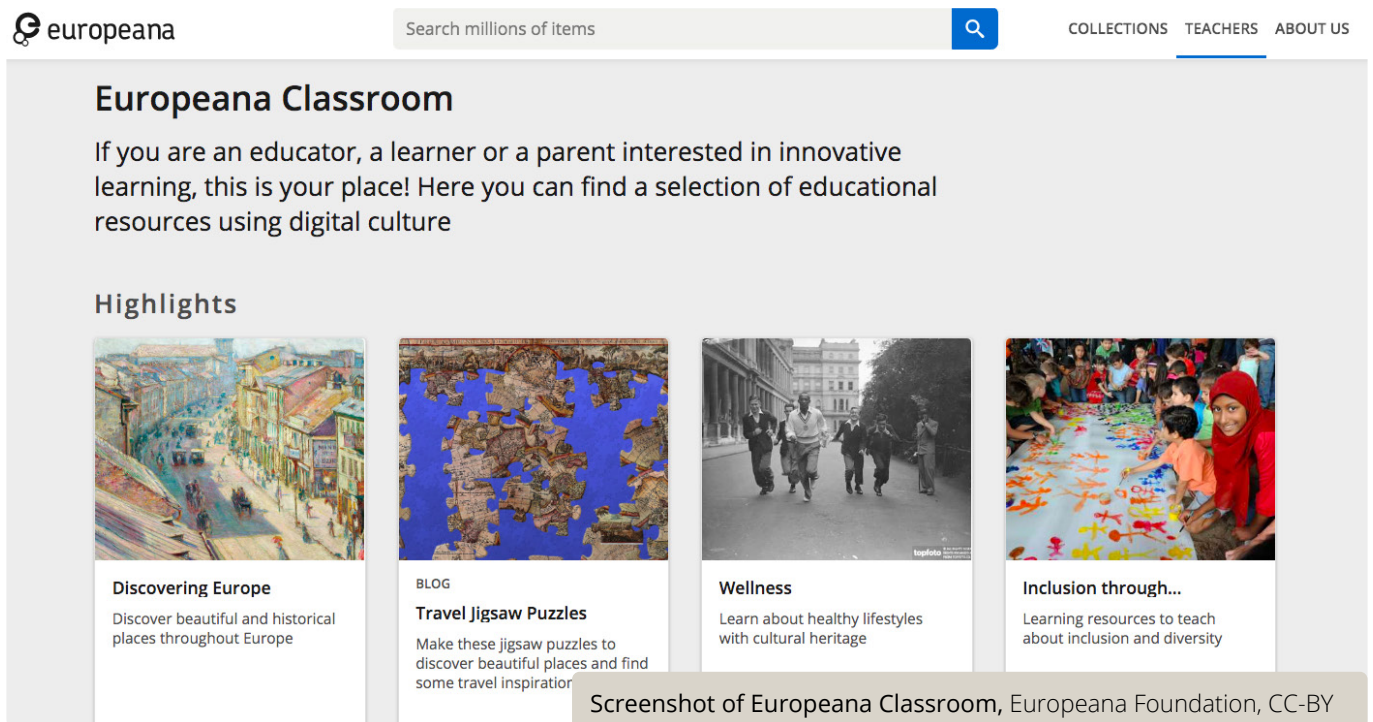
europeana

Search millions of items

COLLECTIONS TEACHERS ABOUT US

Europeana Classroom

If you are an educator, a learner or a parent interested in innovative learning, this is your place! Here you can find a selection of educational resources using digital culture

Highlights

Discovering Europe

Discover beautiful and historical places throughout Europe

BLOG

Travel Jigsaw Puzzles

Make these jigsaw puzzles to discover beautiful places and find some travel inspiration

topfoto

Wellness

Learn about healthy lifestyles with cultural heritage

Inclusion through...

Learning resources to teach about inclusion and diversity

Screenshot of Europeana Classroom, Europeana Foundation, CC-BY